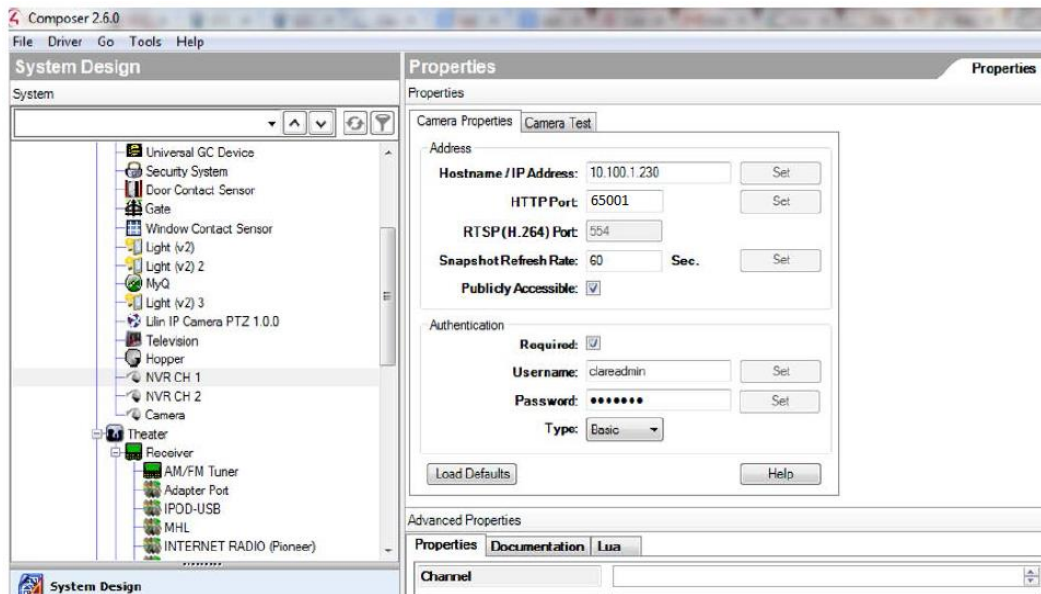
Composer 2.6.0

File Driver Go Tools Help

System Design

System

Universal GC Device
Security System
Door Contact Sensor
Gate
Window Contact Sensor
Light (v2)
Light (v2) 2
MyQ
Light (v2) 3
Lilin IP Camera PTZ 1.0.0
Television
Hopper
NVR CH 1
NVR CH 2
Camera
Theater
Receiver
AM/FM Tuner
Adapter Port
IPOD-USB
MHL
INTERNET RADIO (Pioneer)

System Design

Properties

Properties

Properties

Camera Properties | Camera Test

Address

Hostname / IP Address: 10.100.1.230 Set

HTTP Port: 65001 Set

RTSP (H.264) Port: 554

Snapshot Refresh Rate: 60 Sec. Set

Publicly Accessible:

Authentication

Required:

Username: clareadmin Set

Password: ••••••• Set

Type: Basic

Load Defaults

Help

Advanced Properties

Properties | Documentation | Lua

Channel